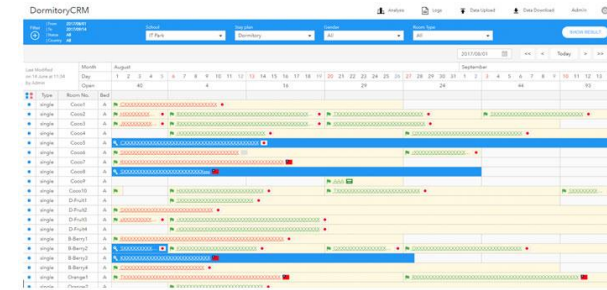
DormitoryCRM

Analysis Logs Data Upload Data Download Admin

Filter
From 2017/08/01
To 2017/09/14
Floor All
County All

School IT Park
Site plan Dormitory
Gender All
Room Type All

2017/08/01

<< < Today > >>

SHOW RESULT

Last Modified on 14 June at 11:54 by Admin

Month August September
Day 1 2 3 4 5 6 7 8 9 10 11 12 13 14 15 16 17 18 19 20 21 22 23 24 25 26 27 28 29 30 31 1 2 3 4 5 6 7 8 9 10 11 12 13 14
Open 40 4 16 29 24 44 93

| Type | Room No. | Bed |
|---|---|---|
| single | Coco1 | A |
| single | Coco2 | A |
| single | Coco3 | A |
| single | Coco4 | A |
| single | Coco5 | A |
| single | Coco6 | A |
| single | Coco7 | A |
| single | Coco8 | A |
| single | Coco9 | A |
| single | Coco10 | A |
| single | D-Fruit1 | A |
| single | D-Fruit2 | A |
| single | D-Fruit3 | A |
| single | D-Fruit4 | A |
| single | B-Berry1 | A |
| single | B-Berry2 | A |
| single | B-Berry3 | A |
| single | B-Berry4 | A |
| single | Orange1 | A |
| single | Orange2 | A |